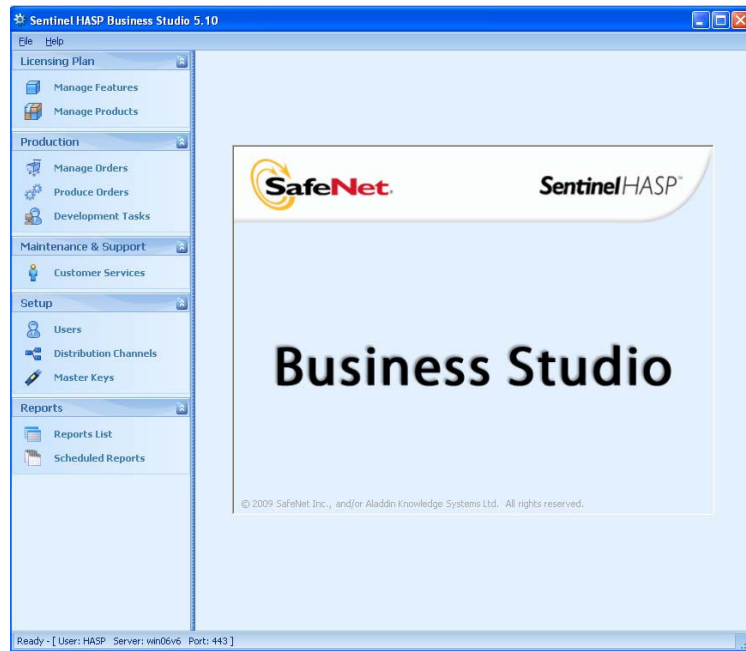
Sentinel HASP Business Studio 5.10

File Help

Licensing Plan

Manage Features

Manage Products

Production

Manage Orders

Produce Orders

Development Tasks

Maintenance & Support

Customer Services

Setup

Users

Distribution Channels

Master Keys

Reports

Reports List

Scheduled Reports

SafeNet.

SentinelHASP™

Business Studio

© 2009 SafeNet Inc., and/or Aladdin Knowledge Systems Ltd. All rights reserved.

Ready - [ User: HASP Server: win06v6 Port: 443 ]